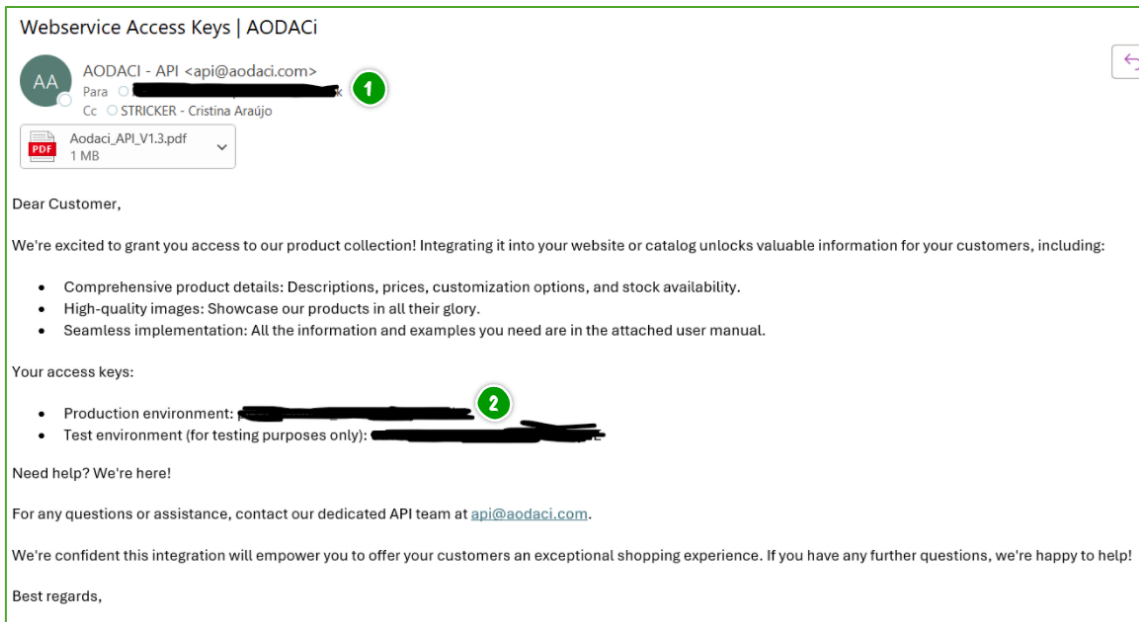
Webservice Access Keys | AODACi

AA
AODACI - API <api@aodaci.com>
Para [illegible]
Cc STRICKER - Cristina Araújo

1

PDF
Aodaci_API_V1.3.pdf
1 MB

Dear Customer,

We're excited to grant you access to our product collection! Integrating it into your website or catalog unlocks valuable information for your customers, including:

- Comprehensive product details: Descriptions, prices, customization options, and stock availability.
- High-quality images: Showcase our products in all their glory.
- Seamless implementation: All the information and examples you need are in the attached user manual.

Your access keys:

- Production environment: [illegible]
- Test environment (for testing purposes only): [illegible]

2

Need help? We're here!

For any questions or assistance, contact our dedicated API team at api@aodaci.com.

We're confident this integration will empower you to offer your customers an exceptional shopping experience. If you have any further questions, we're happy to help!

Best regards,